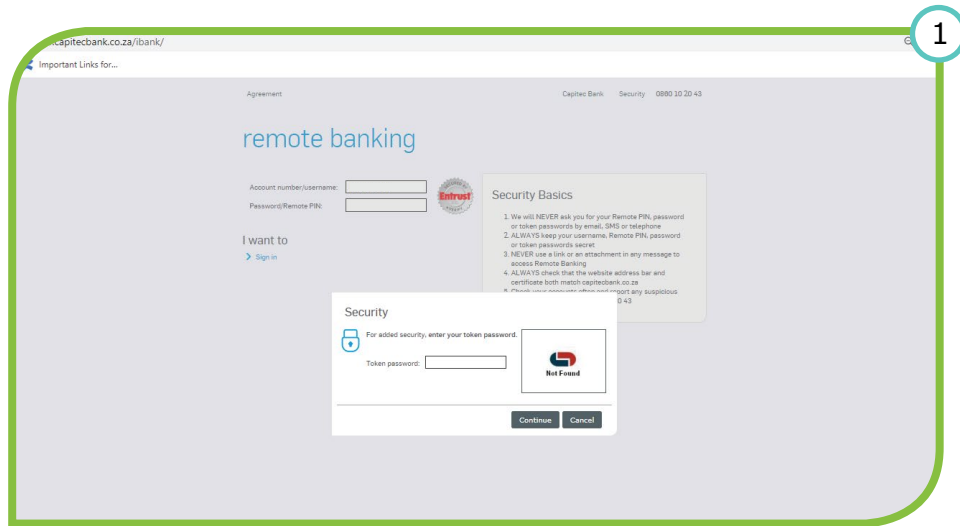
1

capitecbank.co.za/ibank/

Important Links for...

Agreement

Capitec Bank Security 0860 10 20 43

remote banking

Account number/username:

Password/Remote PIN:

Entrust

I want to

Sign in

Security Basics

1. We will NEVER ask you for your Remote PIN, password or token passwords by email, SMS or telephone
2. ALWAYS keep your username, Remote PIN, password or token passwords secret
3. NEVER use a link or an attachment in any message to access Remote Banking
4. ALWAYS check that the website address bar and certificate both match capitecbank.co.za
5. Check your accounts often and report any suspicious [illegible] 0 43

Security

For added security, enter your token password.

Token password:

Not Found

Continue Cancel